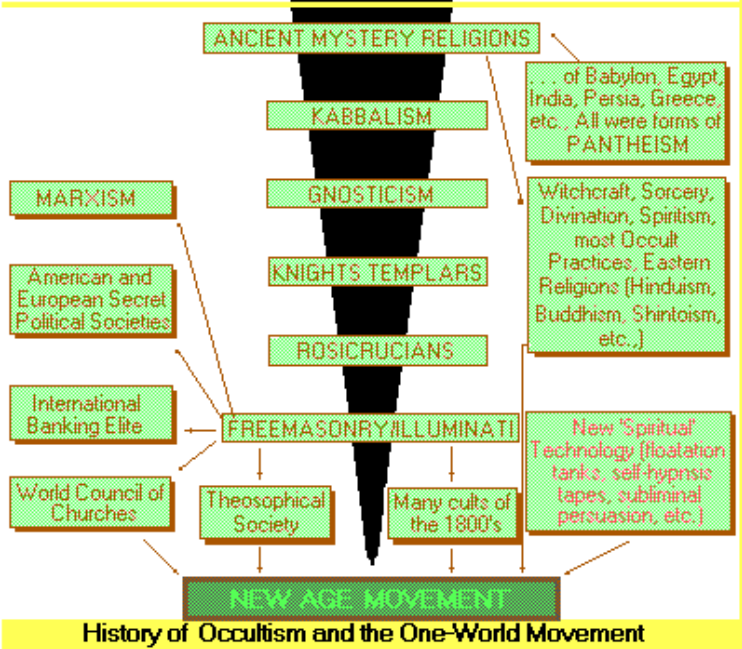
ANCIENT MYSTERY RELIGIONS

. . . of Babylon, Egypt, India, Persia, Greece, etc., All were forms of PANTHEISM

KABBALISM

GNOSTICISM

MARXISM

Witchcraft, Sorcery, Divination, Spiritism, most Occult Practices, Eastern Religions (Hinduism, Buddhism, Shintoism, etc.,)

KNIGHTS TEMPLARS

American and European Secret Political Societies

ROSICRUCIANS

International Banking Elite

FREEMASONRY/ILLUMINATI

New 'Spiritual' Technology (floatation tanks, self-hypnsis tapes, subliminal persuasion, etc.)

World Council of Churches

Theosophical Society

Many cults of the 1800's

NEW AGE MOVEMENT

History of Occultism and the One-World Movement